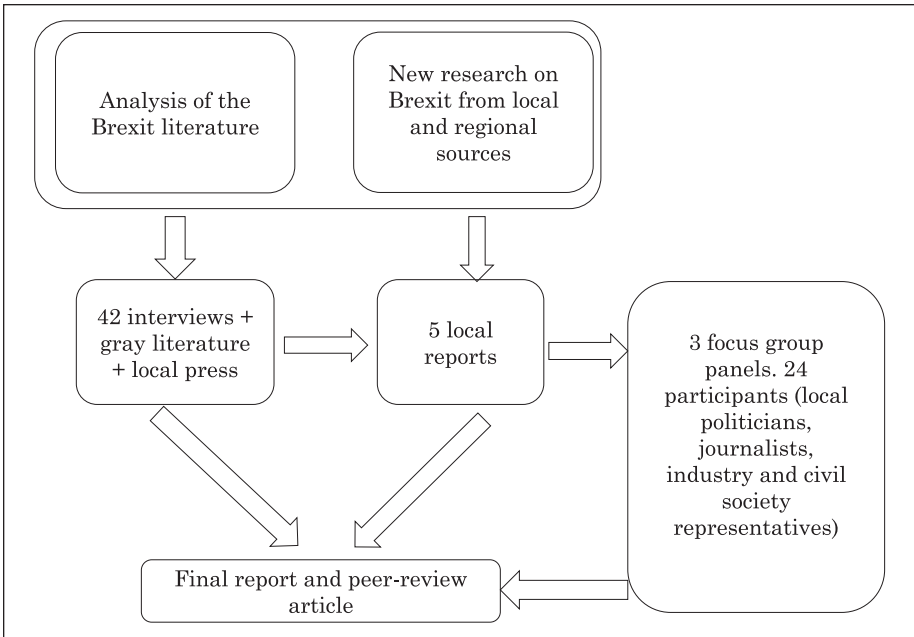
Analysis of the Brexit literature

New research on Brexit from local and regional sources

42 interviews + gray literature + local press

5 local reports

3 focus group panels. 24 participants (local politicians, journalists, industry and civil society representatives)

Final report and peer-review article